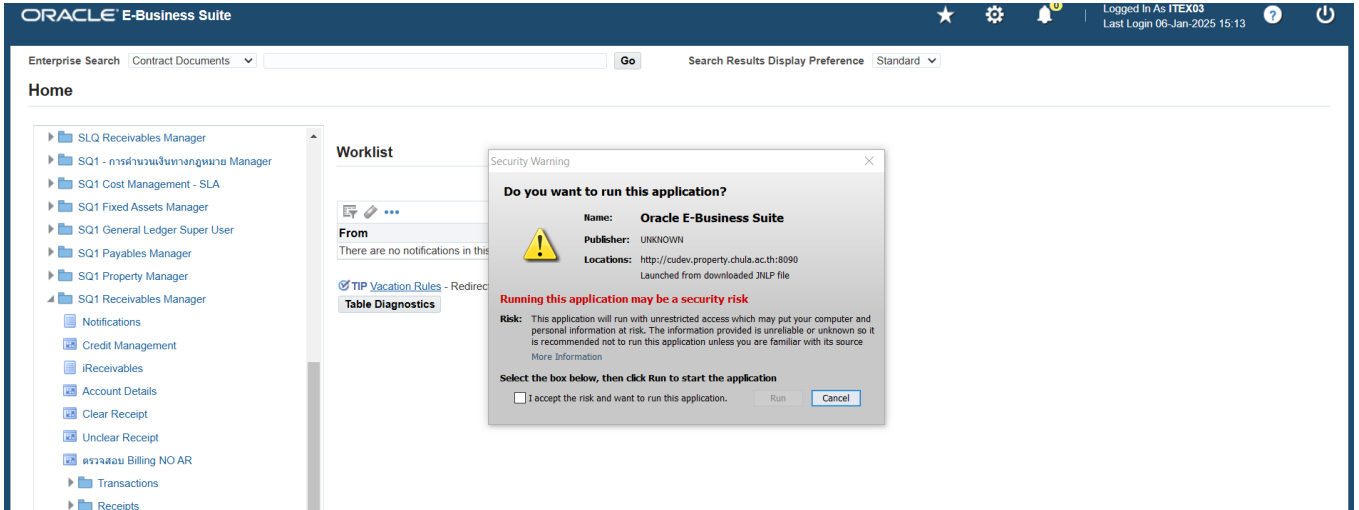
ORACLE E-Business Suite

0

Logged In As ITEX03
Last Login 06-Jan-2025 15:13

Enterprise Search Contract Documents Go Search Results Display Preference Standard

Home

SLQ Receivables Manager
SQ1 - การคำนวณเงินทางกฎหมาย Manager
SQ1 Cost Management - SLA
SQ1 Fixed Assets Manager
SQ1 General Ledger Super User
SQ1 Payables Manager
SQ1 Property Manager
SQ1 Receivables Manager
Notifications
Credit Management
iReceivables
Account Details
Clear Receipt
Unclear Receipt
ตรวจสอบ Billing NO AR
Transactions
Receipts

Worklist

From
There are no notifications in this

TIP Vacation Rules - Redirect
Table Diagnostics

Security Warning

Do you want to run this application?

Name: Oracle E-Business Suite
Publisher: UNKNOWN
Locations: http://cudev.property.chula.ac.th:8090
Launched from downloaded JNLP file

Running this application may be a security risk

Risk: This application will run with unrestricted access which may put your computer and personal information at risk. The information provided is unreliable or unknown so it is recommended not to run this application unless you are familiar with its source
More Information

Select the box below, then click Run to start the application

I accept the risk and want to run this application. Run Cancel